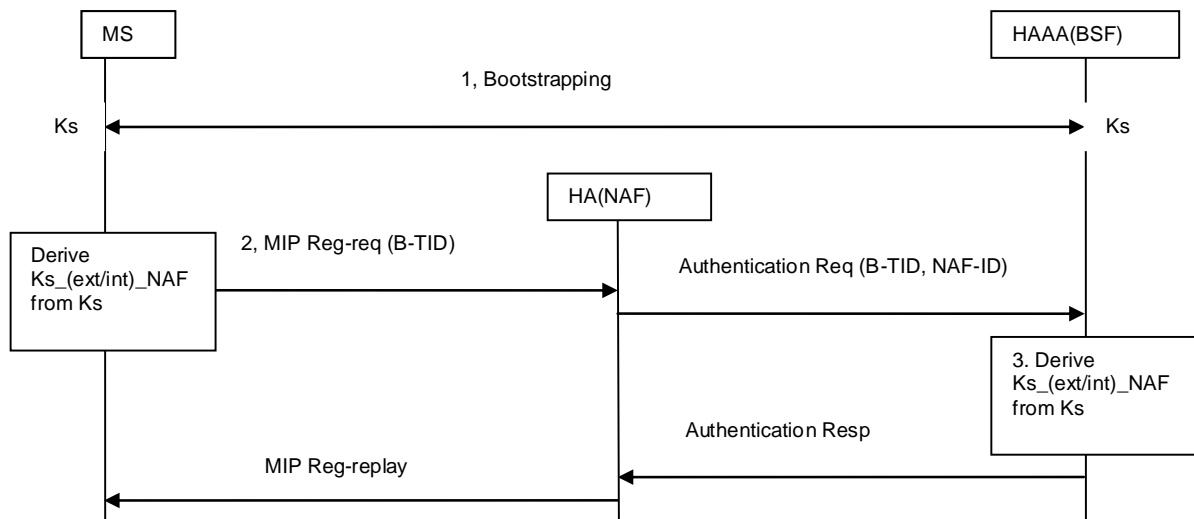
MS

HAAA(BSF)

1, Bootstrapping

Ks

Ks

HA(NAF)

Derive Ks_(ext/int)_NAF from Ks

2, MIP Reg-req (B-TID)

Authentication Req (B-TID, NAF-ID)

3. Derive Ks_(ext/int)_NAF from Ks

Authentication Resp

MIP Reg-replay